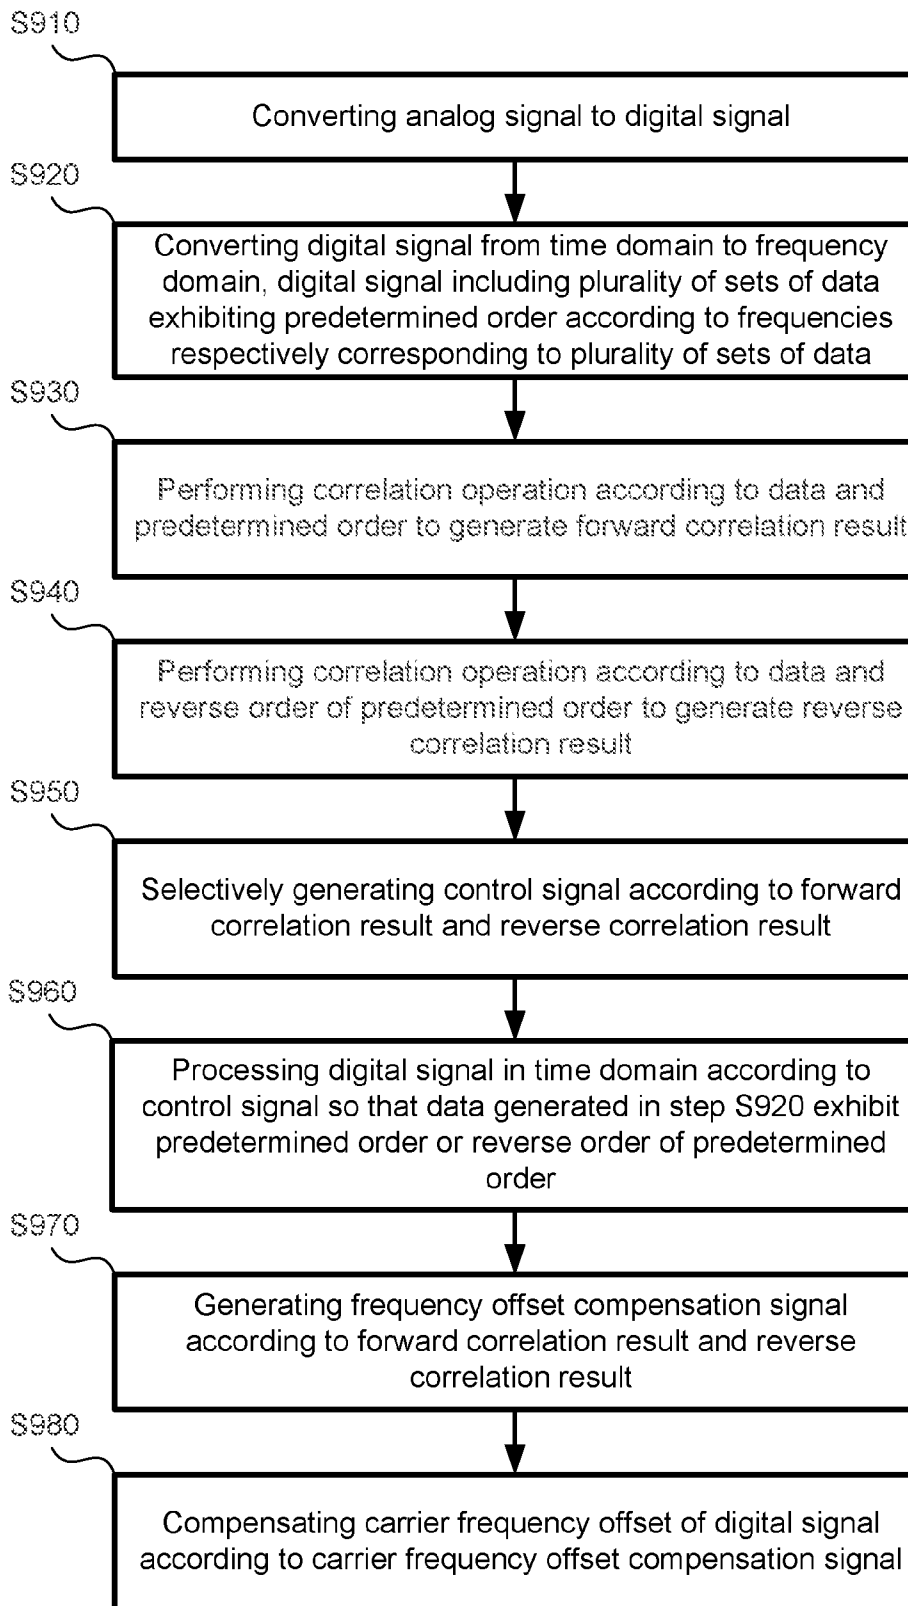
S910

Converting analog signal to digital signal

S920

Converting digital signal from time domain to frequency domain, digital signal including plurality of sets of data exhibiting predetermined order according to frequencies respectively corresponding to plurality of sets of data

S930

Performing correlation operation according to data and predetermined order to generate forward correlation result

S940

Performing correlation operation according to data and reverse order of predetermined order to generate reverse correlation result

S950

Selectively generating control signal according to forward correlation result and reverse correlation result

S960

Processing digital signal in time domain according to control signal so that data generated in step S920 exhibit predetermined order or reverse order of predetermined order

S970

Generating frequency offset compensation signal according to forward correlation result and reverse correlation result

S980

Compensating carrier frequency offset of digital signal according to carrier frequency offset compensation signal